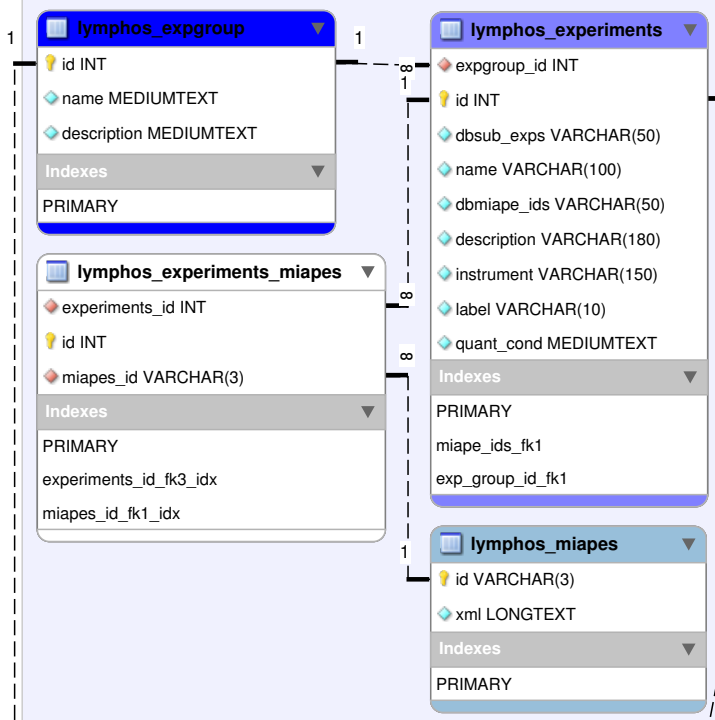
1

lymphos_expgroup
id INT
name MEDIUMTEXT
description MEDIUMTEXT
Indexes
PRIMARY

1
∞
1

lymphos_experiments
expgroup_id INT
id INT
dbsub_exps VARCHAR(50)
name VARCHAR(100)
dbmiape_ids VARCHAR(50)
description VARCHAR(180)
instrument VARCHAR(150)
label VARCHAR(10)
quant_cond MEDIUMTEXT
Indexes
PRIMARY
miape_ids_fk1
exp_group_id_fk1

lymphos_experiments_miapes
experiments_id INT
id INT
miapes_id VARCHAR(3)
Indexes
PRIMARY
experiments_id_fk3_idx
miapes_id_fk1_idx

∞
∞
1

lymphos_miapes
id VARCHAR(3)
xml LONGTEXT
Indexes
PRIMARY